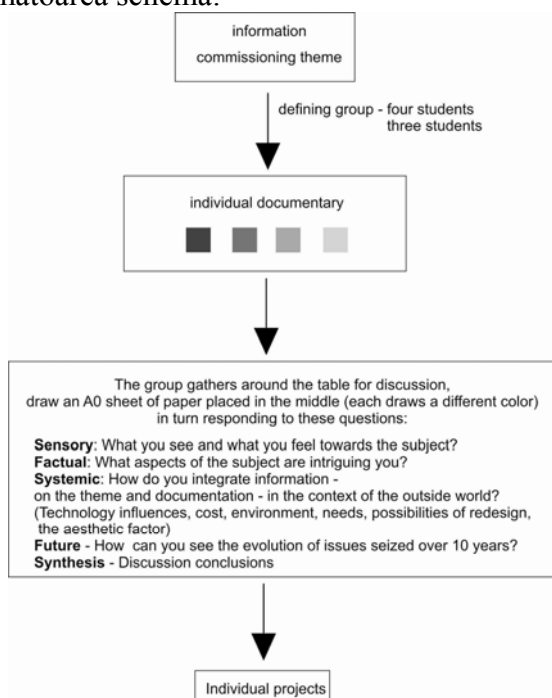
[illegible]mătoarea schemă:

information
commissioning theme

defining group - four students
three students

individual documentary

The group gathers around the table for discussion, draw an A0 sheet of paper placed in the middle (each draws a different color) in turn responding to these questions:

**Sensory**: What you see and what you feel towards the subject?
**Factual**: What aspects of the subject are intriguing you?
**Systemic**: How do you integrate information - on the theme and documentation - in the context of the outside world? (Technology influences, cost, environment, needs, possibilities of redesign, the aesthetic factor)
**Future** - How can you see the evolution of issues seized over 10 years?
**Synthesis** - Discussion conclusions

Individual projects